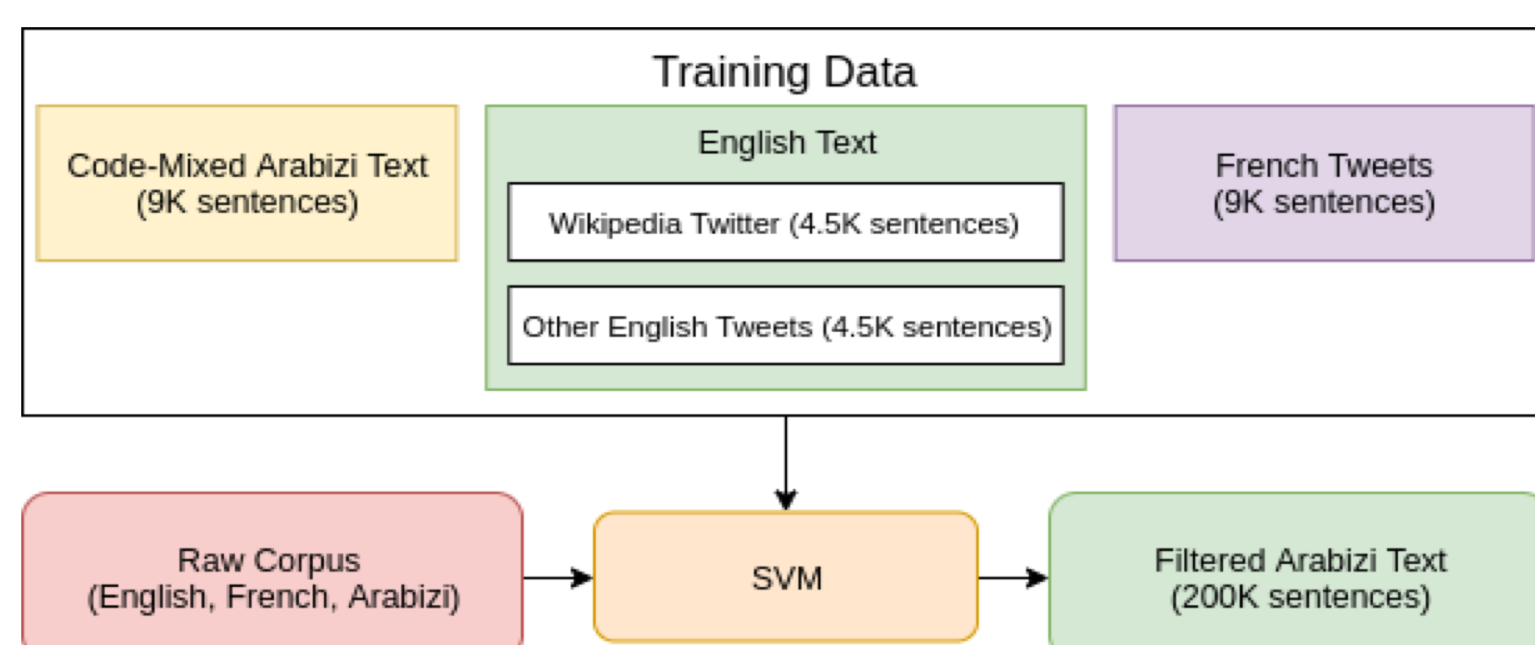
Training Data

Code-Mixed Arabizi Text
(9K sentences)

English Text

Wikipedia Twitter (4.5K sentences)

Other English Tweets (4.5K sentences)

French Tweets
(9K sentences)

Raw Corpus
(English, French, Arabizi)

SVM

Filtered Arabizi Text
(200K sentences)